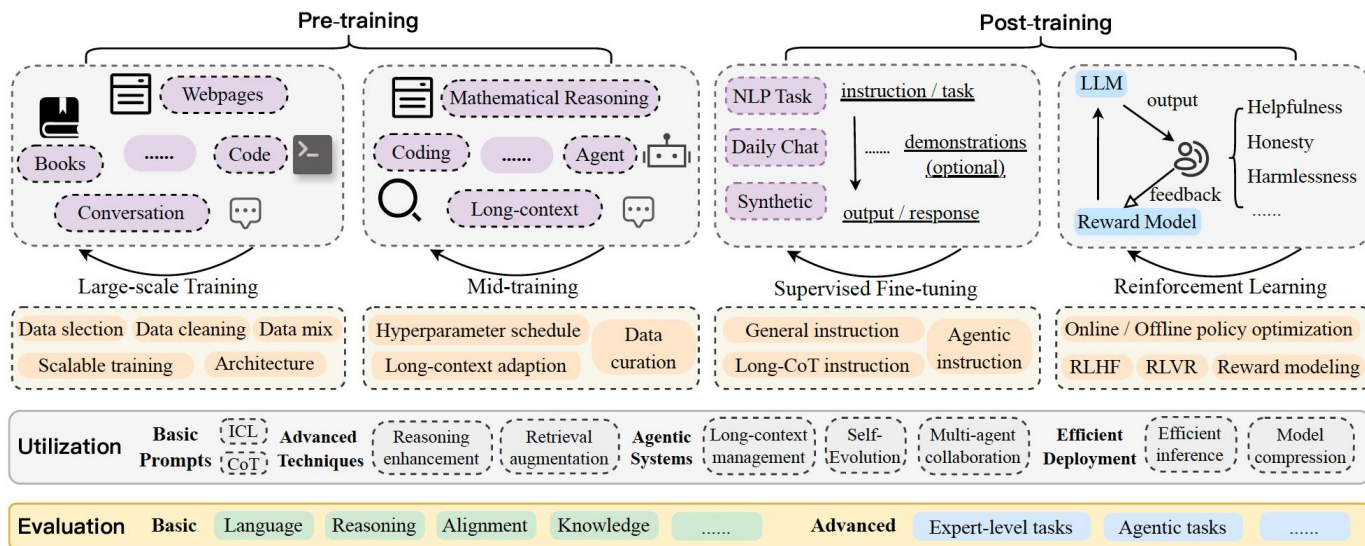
Pre-training

Post-training

Webpages

Books

......

Code

Conversation

Mathematical Reasoning

Coding

......

Agent

Long-context

NLP Task

Daily Chat

Synthetic

instruction / task

...... demonstrations (optional)

output / response

LLM

output

Helpfulness

Honesty

Harmlessness

......

feedback

Reward Model

Large-scale Training

Mid-training

Supervised Fine-tuning

Reinforcement Learning

Data slection

Data cleaning

Data mix

Scalable training

Architecture

Hyperparameter schedule

Long-context adaption

Data curation

General instruction

Long-CoT instruction

Agentic instruction

Online / Offline policy optimization

RLHF

RLVR

Reward modeling

Utilization

Basic Prompts

ICL

CoT

Advanced Techniques

Reasoning enhancement

Retrieval augmentation

Agentic Systems

Long-context management

Self-Evolution

Multi-agent collaboration

Efficient Deployment

Efficient inference

Model compression

Evaluation

Basic

Language

Reasoning

Alignment

Knowledge

......

Advanced

Expert-level tasks

Agentic tasks

......